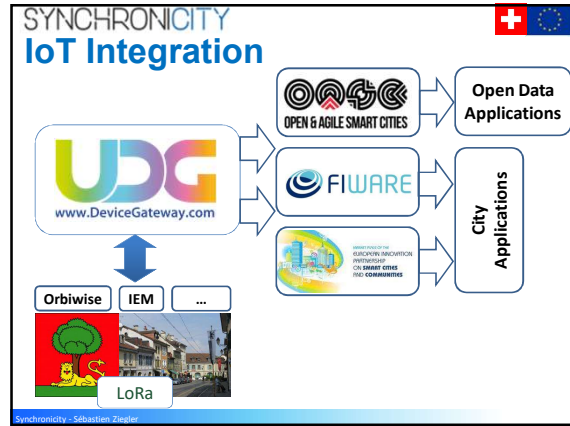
SYNCHRONICITY
IoT Integration

OASC
OPEN & AGILE SMART CITIES

Open Data Applications

UDG
www.DeviceGateway.com

FIWARE

City Applications

EUROPEAN INNOVATION PARTNERSHIP ON SMART CITIES AND COMMUNITIES

Orbiwise | IEM | ...

LoRa

Synchronicity - Sébastien Ziegler